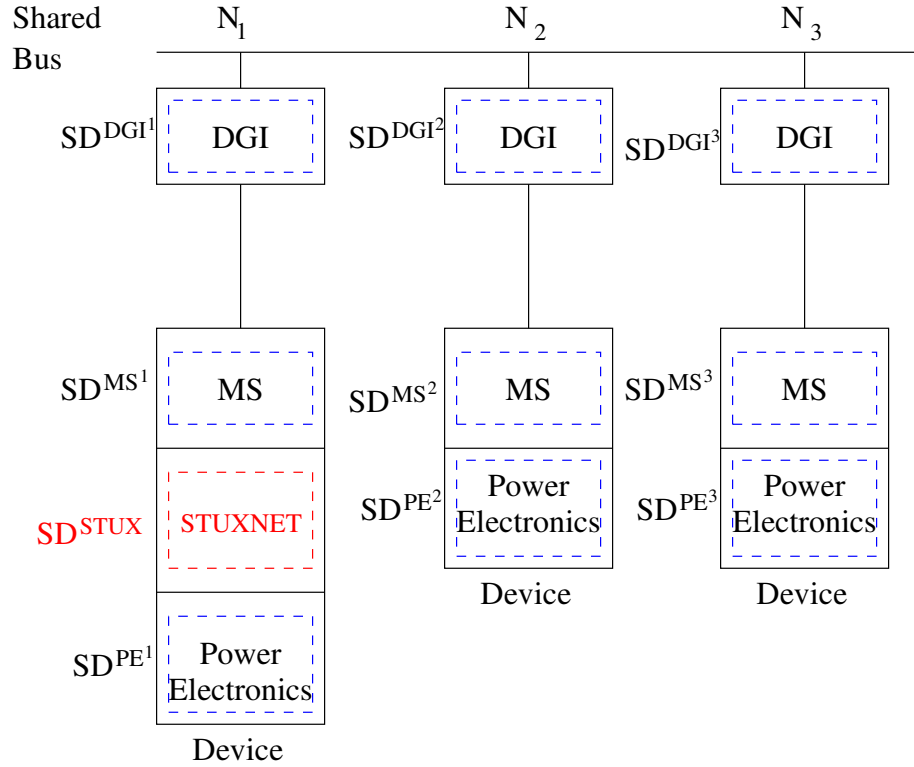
Shared Bus

$N_1$ $N_2$ $N_3$

$SD^{DGI^1}$ DGI

$SD^{DGI^2}$ DGI

$SD^{DGI^3}$ DGI

$SD^{MS^1}$ MS

$SD^{MS^2}$ MS

$SD^{MS^3}$ MS

$SD^{STUX}$ STUXNET

$SD^{PE^2}$ Power Electronics

$SD^{PE^3}$ Power Electronics

Device

Device

$SD^{PE^1}$ Power Electronics

Device